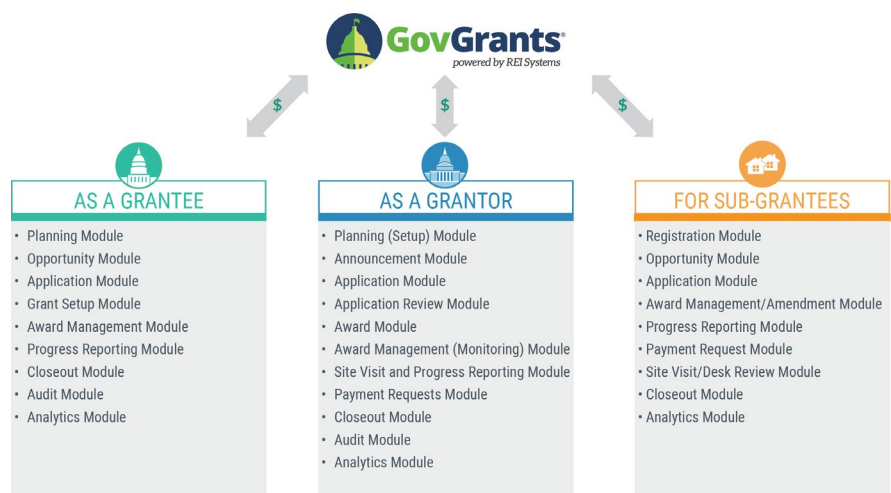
GovGrants®
powered by REI Systems

$

$

$

AS A GRANTEE

- Planning Module
- Opportunity Module
- Application Module
- Grant Setup Module
- Award Management Module
- Progress Reporting Module
- Closeout Module
- Audit Module
- Analytics Module

AS A GRANTOR

- Planning (Setup) Module
- Announcement Module
- Application Module
- Application Review Module
- Award Module
- Award Management (Monitoring) Module
- Site Visit and Progress Reporting Module
- Payment Requests Module
- Closeout Module
- Audit Module
- Analytics Module

FOR SUB-GRANTEES

- Registration Module
- Opportunity Module
- Application Module
- Award Management/Amendment Module
- Progress Reporting Module
- Payment Request Module
- Site Visit/Desk Review Module
- Closeout Module
- Analytics Module